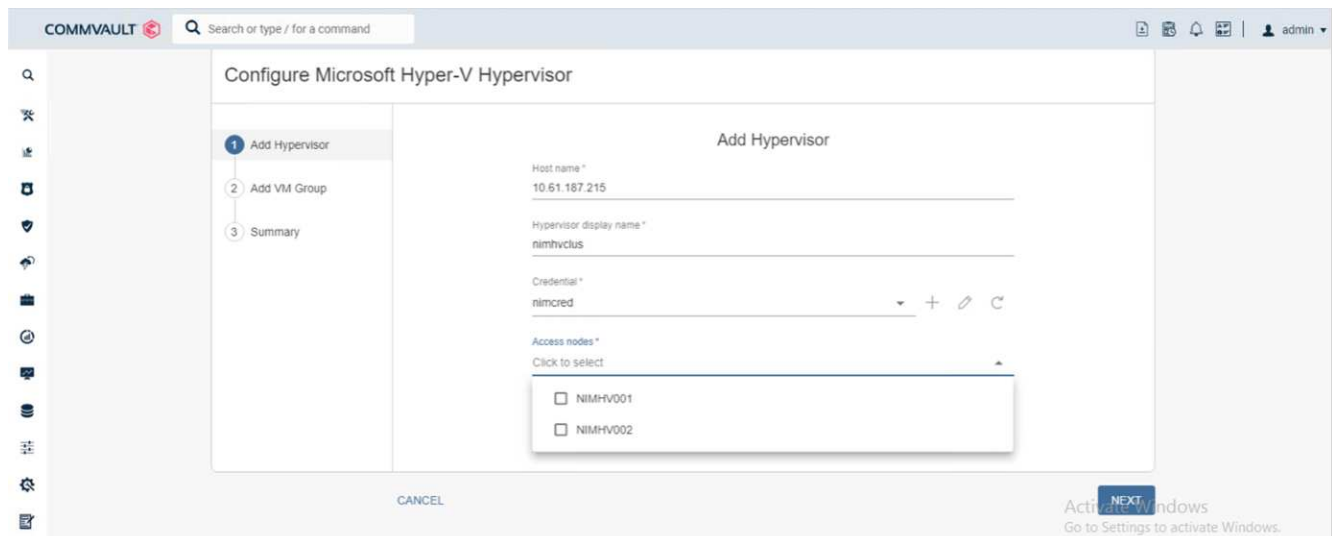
COMMVAULT

Search or type / for a command

admin

Configure Microsoft Hyper-V Hypervisor

1 Add Hypervisor

2 Add VM Group

3 Summary

Add Hypervisor

Host name *
10.61.187.215

Hypervisor display name *
nimhvclus

Credential *
nimcred

Access nodes *
Click to select

NIMHV001

NIMHV002

CANCEL

NEXT

Activate Windows
Go to Settings to activate Windows.